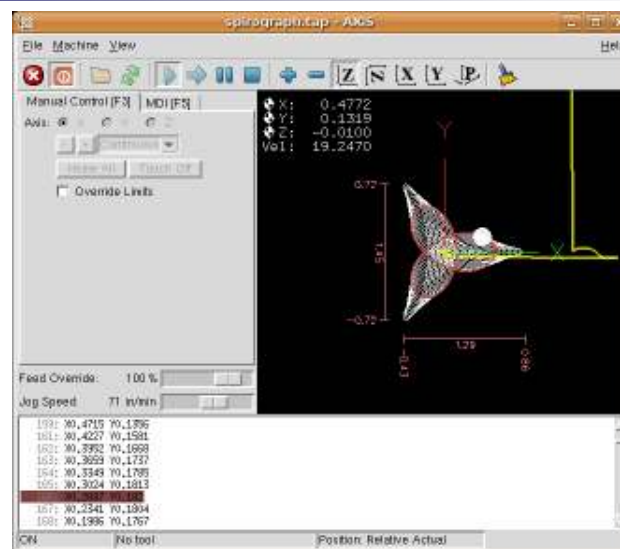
spirograph.tap - AXIS

File Machine View Help

Z X Y P

Manual Control [F3] MDI [F5]

Axis: X Y Z

Continuous

Home All Touch Off

Override Limits

X: 0.4772
Y: 0.1319
Z: -0.0100
Vel: 19.2470

Y

0.77

1.51

-0.75

X

1.29

-0.43

0.86

Feed Override: 100 %

Jog Speed: 71 in/min

160: X0.4715 Y0.1396
161: X0.4227 Y0.1581
162: X0.3952 Y0.1668
163: X0.3669 Y0.1737
164: X0.3349 Y0.1785
165: X0.3024 Y0.1813
166: X0.2687 Y0.182
167: X0.2341 Y0.1804
168: X0.1996 Y0.1767

ON No tool Position: Relative Actual